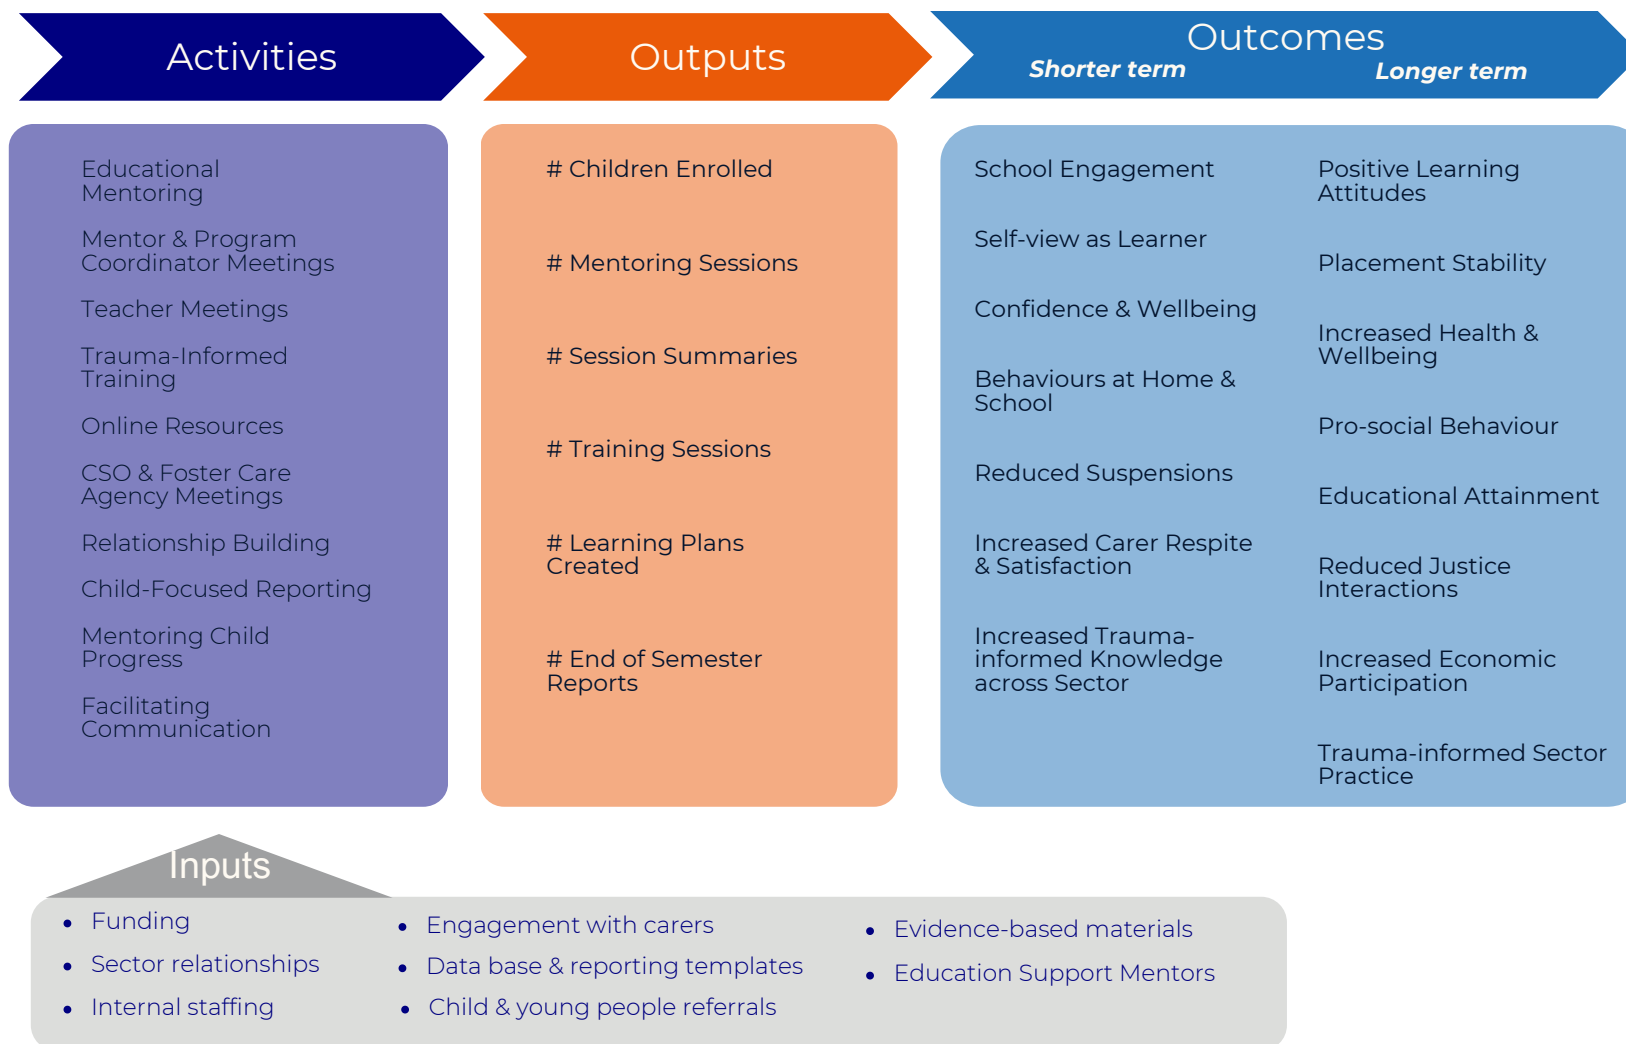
Activities

Outputs

Outcomes
Shorter term
Longer term

Educational Mentoring

Mentor & Program Coordinator Meetings

Teacher Meetings

Trauma-Informed Training

Online Resources

CSO & Foster Care Agency Meetings

Relationship Building

Child-Focused Reporting

Mentoring Child Progress

Facilitating Communication

# Children Enrolled

# Mentoring Sessions

# Session Summaries

# Training Sessions

# Learning Plans Created

# End of Semester Reports

School Engagement

Self-view as Learner

Confidence & Wellbeing

Behaviours at Home & School

Reduced Suspensions

Increased Carer Respite & Satisfaction

Increased Trauma-informed Knowledge across Sector

Positive Learning Attitudes

Placement Stability

Increased Health & Wellbeing

Pro-social Behaviour

Educational Attainment

Reduced Justice Interactions

Increased Economic Participation

Trauma-informed Sector Practice

Inputs

- Funding
- Sector relationships
- Internal staffing

- Engagement with carers
- Data base & reporting templates
- Child & young people referrals

- Evidence-based materials
- Education Support Mentors